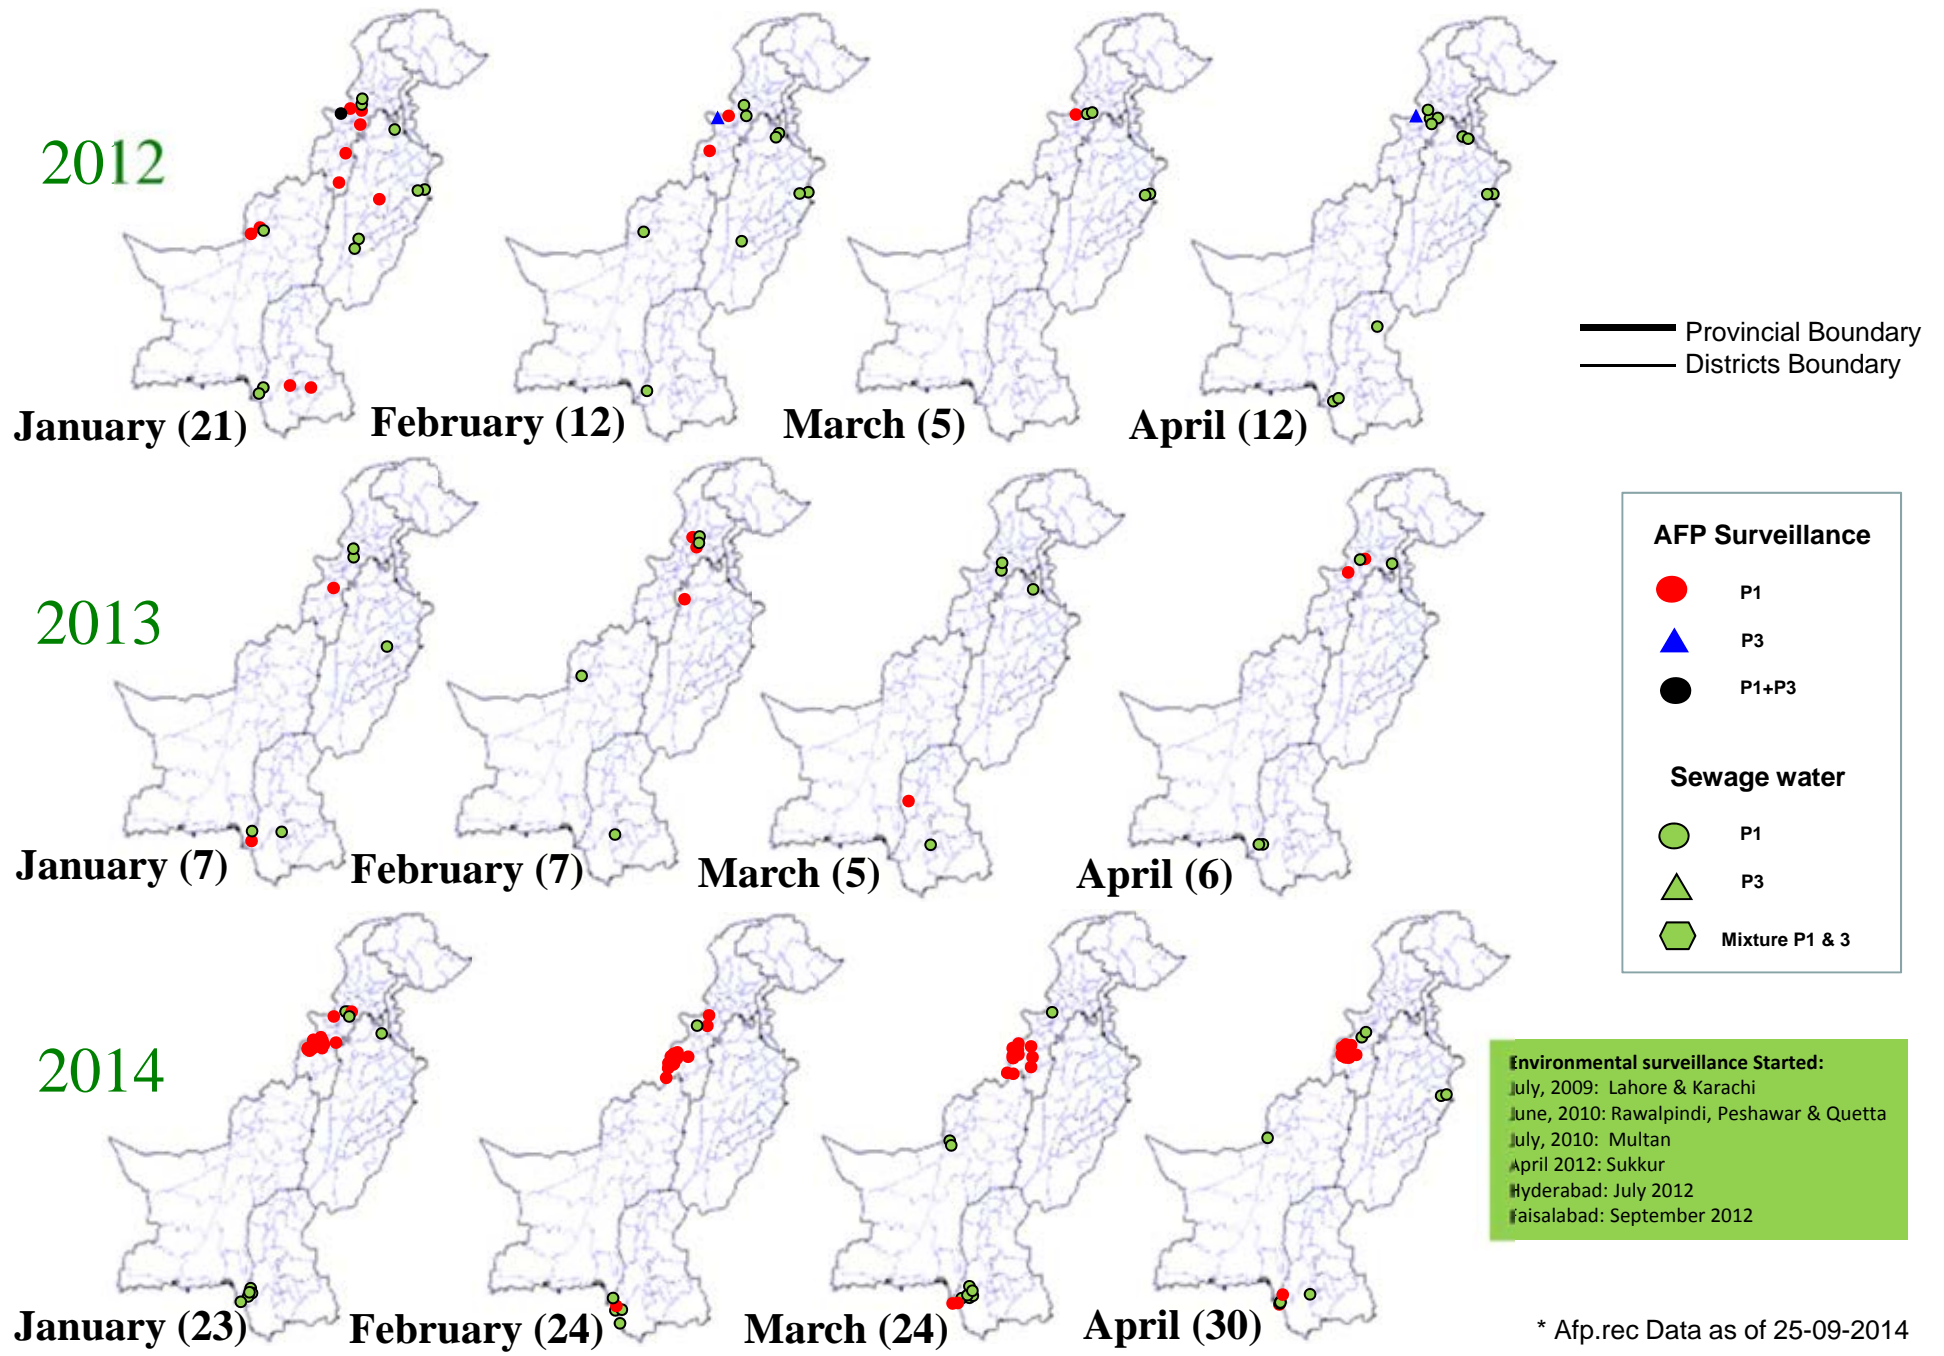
2012

January (21)
February (12)
March (5)
April (12)

Provincial Boundary
Districts Boundary

2013

January (7)
February (7)
March (5)
April (6)

AFP Surveillance
P1
P3
P1+P3

Sewage water
P1
P3
Mixture P1 & 3

2014

January (23)
February (24)
March (24)
April (30)

Environmental surveillance Started:
July, 2009: Lahore & Karachi
June, 2010: Rawalpindi, Peshawar & Quetta
July, 2010: Multan
April 2012: Sukkur
Hyderabad: July 2012
Faisalabad: September 2012

* Afp.rec Data as of 25-09-2014